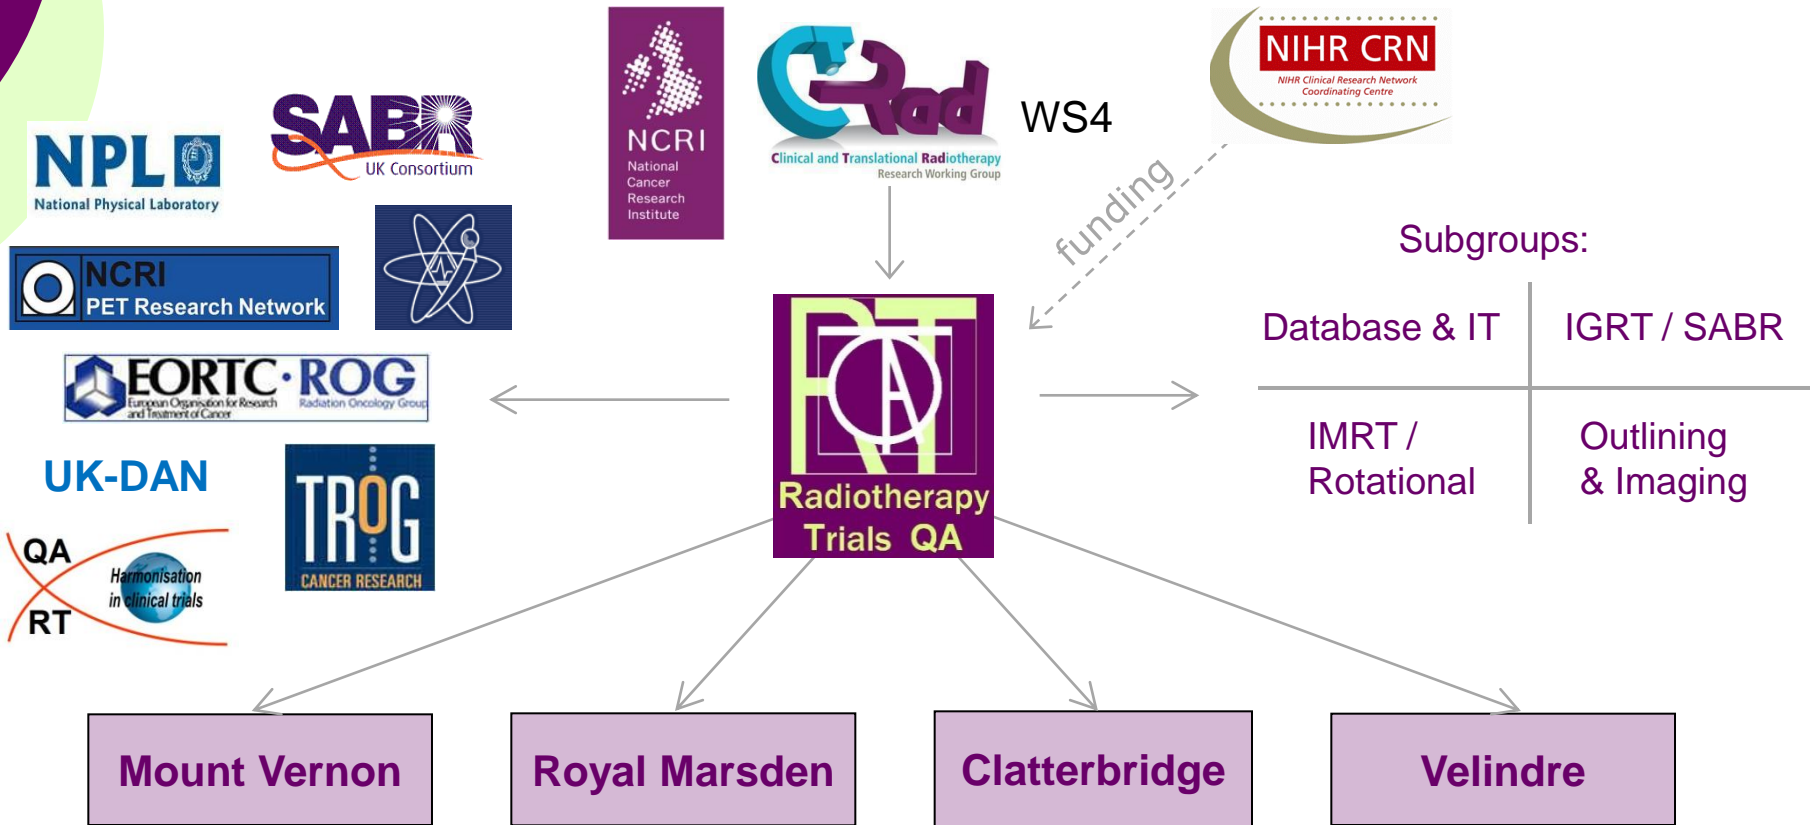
NPL
National Physical Laboratory

SABR
UK Consortium

NCRI
PET Research Network

EORTC · ROG
European Organisation for Research and Treatment of Cancer
Radiation Oncology Group

UK-DAN

TROG
CANCER RESEARCH

QA
RT
Harmonisation in clinical trials

NCRI
National Cancer Research Institute

CTRad
Clinical and Translational Radiotherapy Research Working Group

WS4

NIHR CRN
NIHR Clinical Research Network Coordinating Centre

funding

RTTQA
Radiotherapy Trials QA

Subgroups:

| Database & IT | IGRT / SABR |
|---|---|
| IMRT / Rotational | Outlining & Imaging |

Mount Vernon

Royal Marsden

Clatterbridge

Velindre